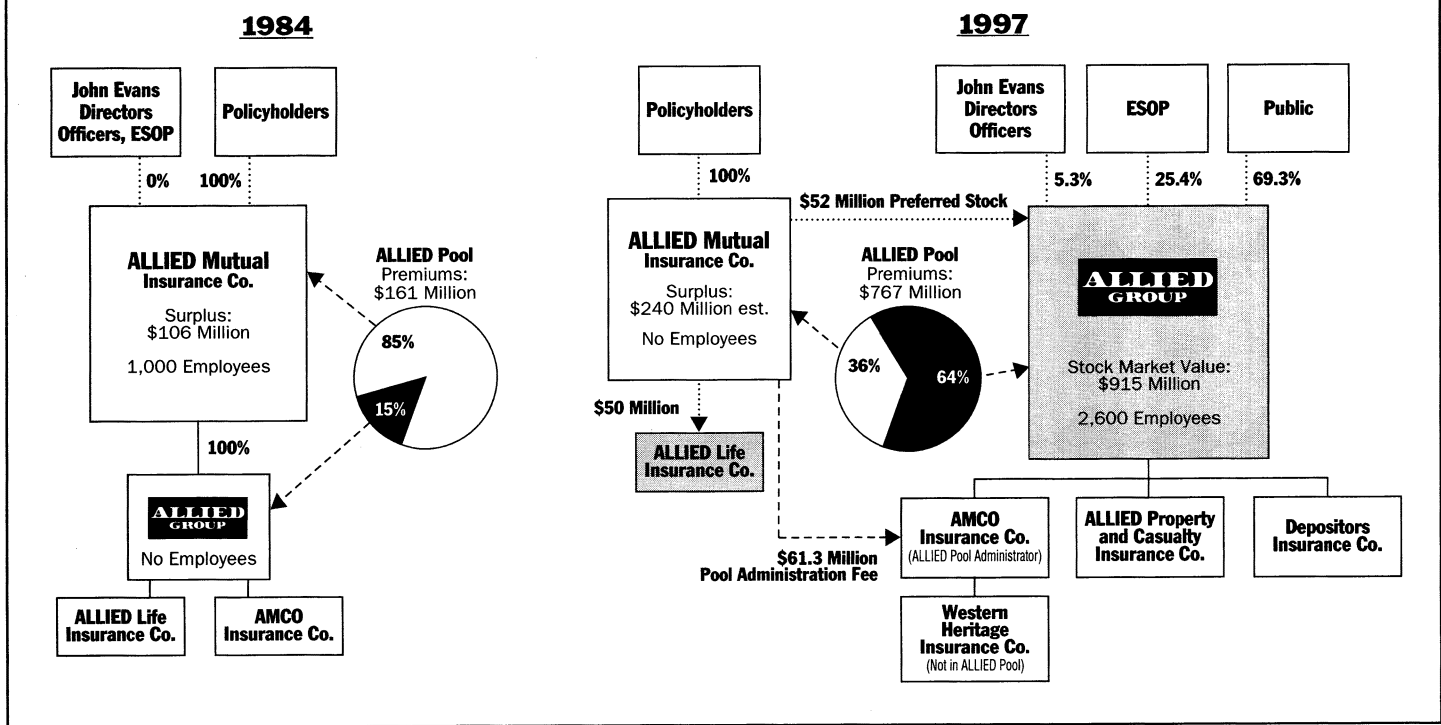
1984

John Evans Directors Officers, ESOP

Policyholders

0%

100%

ALLIED Mutual Insurance Co.

Surplus: $106 Million

1,000 Employees

ALLIED Pool Premiums: $161 Million

85%

15%

100%

ALLIED GROUP

No Employees

ALLIED Life Insurance Co.

AMCO Insurance Co.

1997

Policyholders

John Evans Directors Officers

ESOP

Public

100%

5.3%

25.4%

69.3%

$52 Million Preferred Stock

ALLIED Mutual Insurance Co.

Surplus: $240 Million est.

No Employees

ALLIED Pool Premiums: $767 Million

36%

64%

ALLIED GROUP

Stock Market Value: $915 Million

2,600 Employees

$50 Million

ALLIED Life Insurance Co.

$61.3 Million Pool Administration Fee

AMCO Insurance Co. (ALLIED Pool Administrator)

ALLIED Property and Casualty Insurance Co.

Depositors Insurance Co.

Western Heritage Insurance Co. (Not in ALLIED Pool)